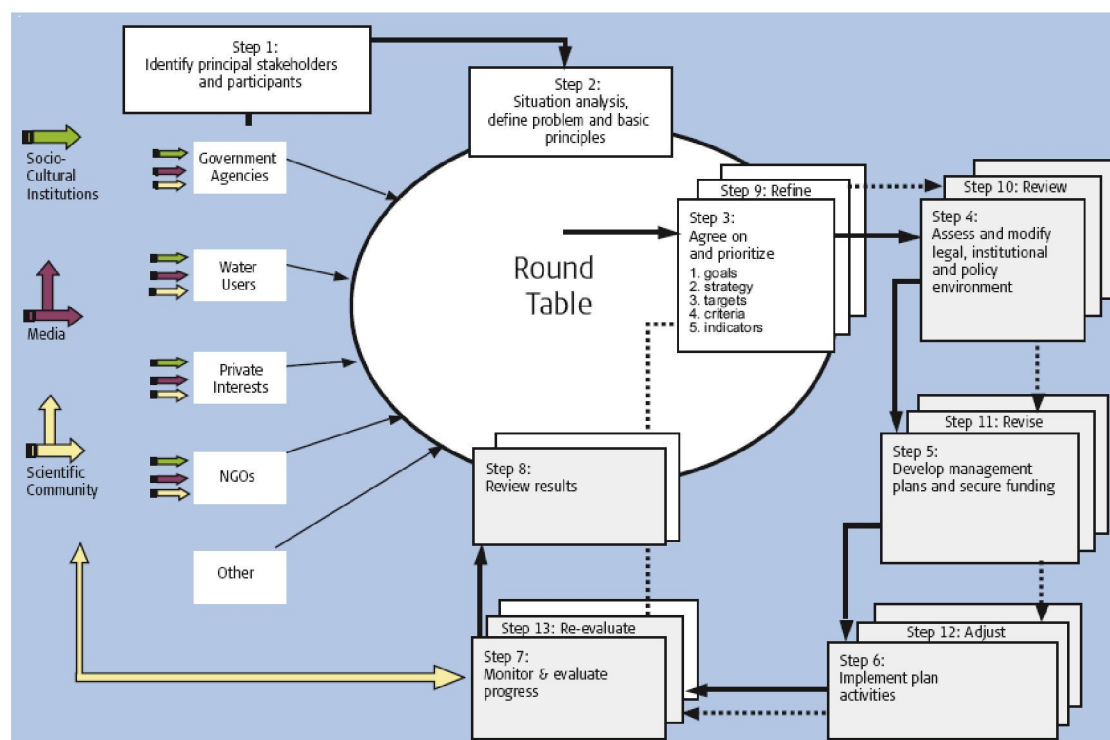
Step 1:
Identify principal stakeholders and participants

Step 2:
Situation analysis, define problem and basic principles

Socio-Cultural Institutions

Media

Scientific Community

Government Agencies

Water Users

Private Interests

NGOs

Other

Round Table

Step 9: Refine

Step 3:
Agree on and prioritize
1. goals
2. strategy
3. targets
4. criteria
5. indicators

Step 10: Review

Step 4:
Assess and modify legal, institutional and policy environment

Step 11: Revise

Step 5:
Develop management plans and secure funding

Step 8:
Review results

Step 12: Adjust

Step 6:
Implement plan activities

Step 13: Re-evaluate

Step 7:
Monitor & evaluate progress